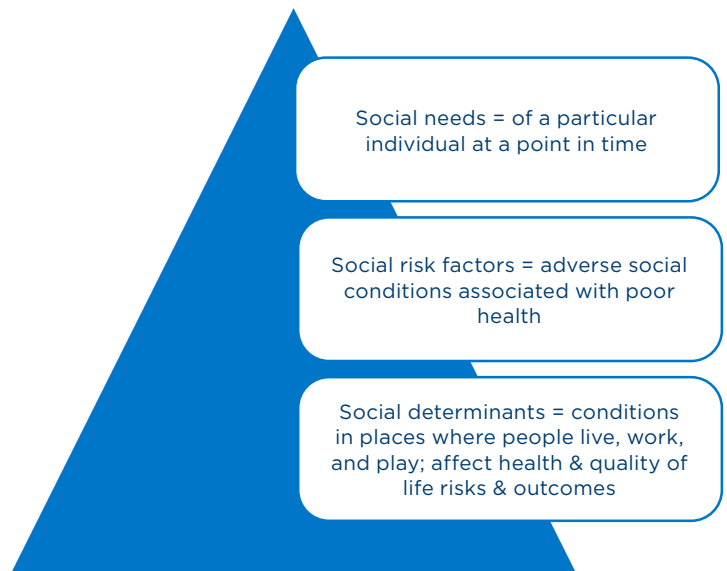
Social needs = of a particular individual at a point in time

Social risk factors = adverse social conditions associated with poor health

Social determinants = conditions in places where people live, work, and play; affect health & quality of life risks & outcomes